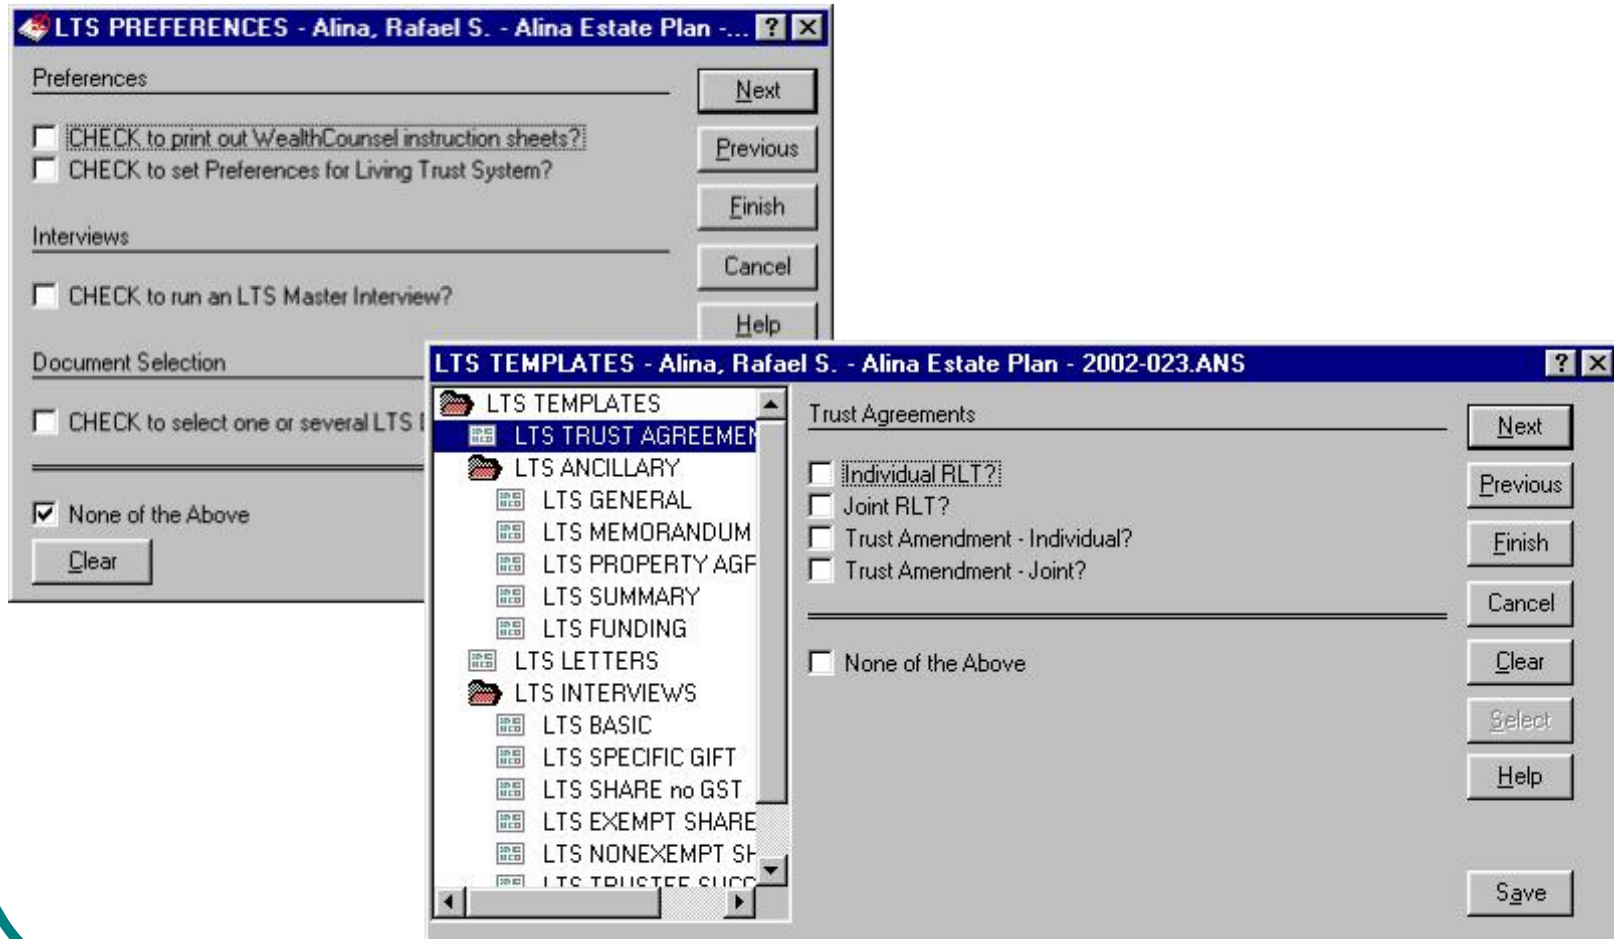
LTS PREFERENCES - Alina, Rafael S. - Alina Estate Plan -... ? X

Preferences

CHECK to print out WealthCounsel instruction sheets?
CHECK to set Preferences for Living Trust System?

Interviews

CHECK to run an LTS Master Interview?

Document Selection

CHECK to select one or several LTS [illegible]

None of the Above

Clear

Next
Previous
Finish
Cancel
Help

LTS TEMPLATES - Alina, Rafael S. - Alina Estate Plan - 2002-023.ANS ? X

LTS TEMPLATES
LTS TRUST AGREEMEN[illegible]
LTS ANCILLARY
LTS GENERAL
LTS MEMORANDUM
LTS PROPERTY AGF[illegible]
LTS SUMMARY
LTS FUNDING
LTS LETTERS
LTS INTERVIEWS
LTS BASIC
LTS SPECIFIC GIFT
LTS SHARE no GST
LTS EXEMPT SHARE
LTS NONEXEMPT SH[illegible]
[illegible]

Trust Agreements

Individual RLT?
Joint RLT?
Trust Amendment - Individual?
Trust Amendment - Joint?

None of the Above

Next
Previous
Finish
Cancel
Clear
Select
Help
Save